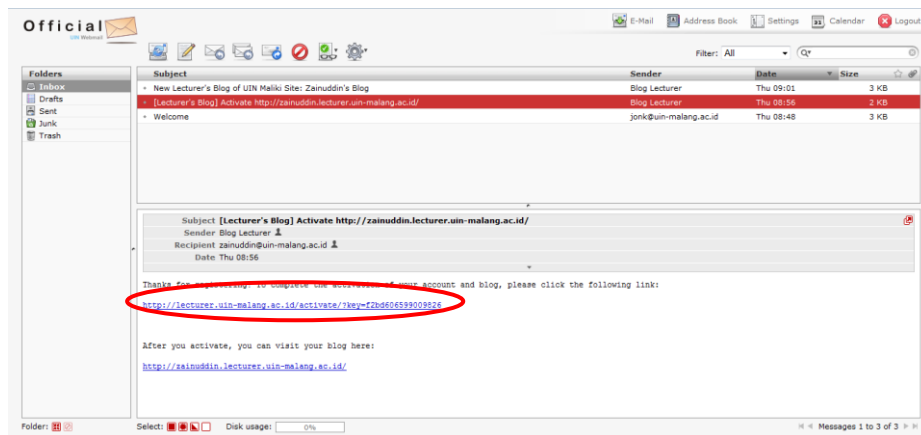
Official
UIN Webmail

E-Mail | Address Book | Settings | Calendar | Logout

Filter: All

Folders
Inbox
Drafts
Sent
Junk
Trash

| Subject | Sender | Date | Size |
|---|---|---|---|
| New Lecturer's Blog of UIN Maliki Site: Zainuddin's Blog | Blog Lecturer | Thu 09:01 | 3 KB |
| [Lecturer's Blog] Activate http://zainuddin.lecturer.uin-malang.ac.id/ | Blog Lecturer | Thu 08:56 | 2 KB |
| Welcome | jonk@uin-malang.ac.id | Thu 08:48 | 3 KB |

Subject [Lecturer's Blog] Activate http://zainuddin.lecturer.uin-malang.ac.id/
Sender Blog Lecturer
Recipient zainuddin@uin-malang.ac.id
Date Thu 08:56

Thanks for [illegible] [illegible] of your account and blog, please click the following link:

http://lecturer.uin-malang.ac.id/activate/?key=f2bd606599009826

After you activate, you can visit your blog here:

http://zainuddin.lecturer.uin-malang.ac.id/

Folder: | Select: | Disk usage: 0% | Messages 1 to 3 of 3